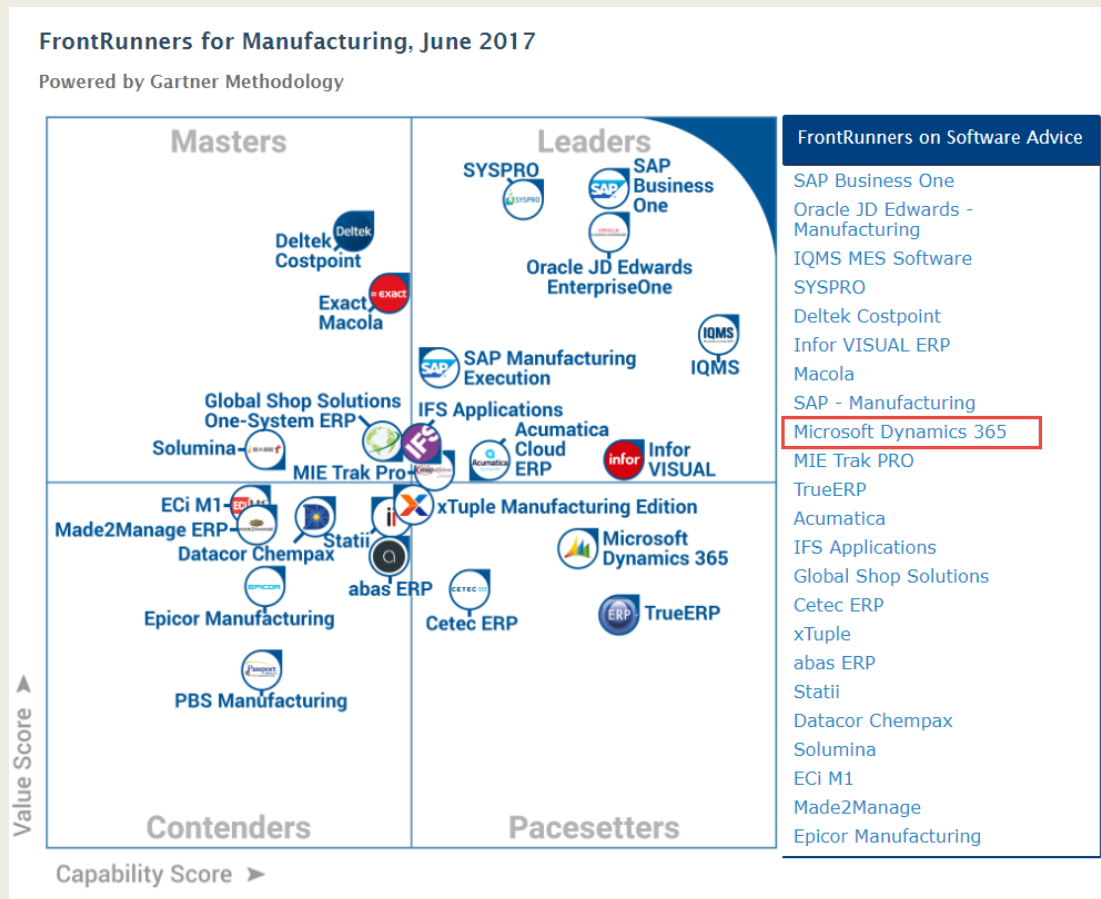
FrontRunners for Manufacturing, June 2017

Powered by Gartner Methodology

Masters

Leaders

SYSPRO

SAP Business One

Deltek Costpoint

Oracle JD Edwards EnterpriseOne

Exact Macola

IQMS

SAP Manufacturing Execution

Global Shop Solutions One-System ERP

IFS Applications

Acumatica Cloud ERP

Solumina

Infor VISUAL

MIE Trak Pro

ECi M1

xTuple Manufacturing Edition

Made2Manage ERP

Statii

Microsoft Dynamics 365

Datacor Chempax

abas ERP

Epicor Manufacturing

Cetec ERP

TrueERP

PBS Manufacturing

Value Score

Contenders

Pacesetters

Capability Score

FrontRunners on Software Advice

SAP Business One
Oracle JD Edwards - Manufacturing
IQMS MES Software
SYSPRO
Deltek Costpoint
Infor VISUAL ERP
Macola
SAP - Manufacturing
Microsoft Dynamics 365
MIE Trak PRO
TrueERP
Acumatica
IFS Applications
Global Shop Solutions
Cetec ERP
xTuple
abas ERP
Statii
Datacor Chempax
Solumina
ECi M1
Made2Manage
Epicor Manufacturing